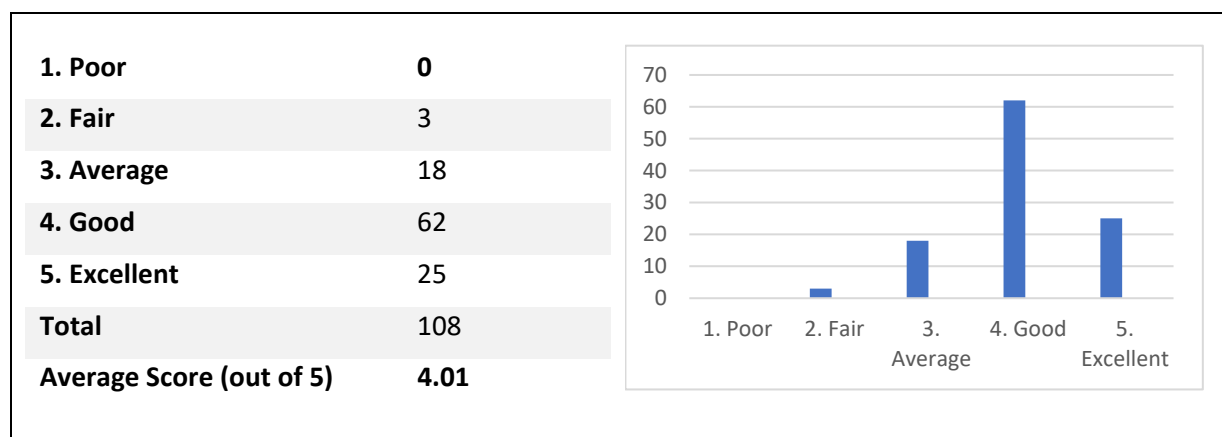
| 1. Poor | 0 |
|---|---|
| 2. Fair | 3 |
| 3. Average | 18 |
| 4. Good | 62 |
| 5. Excellent | 25 |
| Total | 108 |
| Average Score (out of 5) | 4.01 |

70
60
50
40
30
20
10
0

1. Poor
2. Fair
3. Average
4. Good
5. Excellent